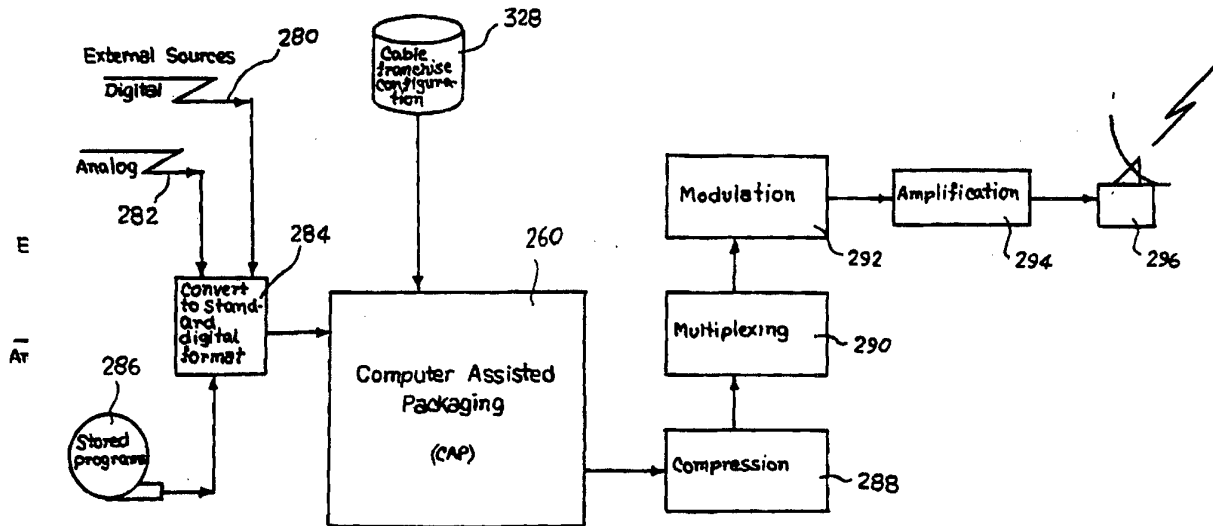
External Sources
280
Digital
328
Cable franchise configuration
Analog
282
284
E
Convert to Standard digital format
Ar
286
Stored programs
260
Computer Assisted Packaging
(CAP)
Modulation
292
Amplification
294
296
Multiplexing
290
Compression
288